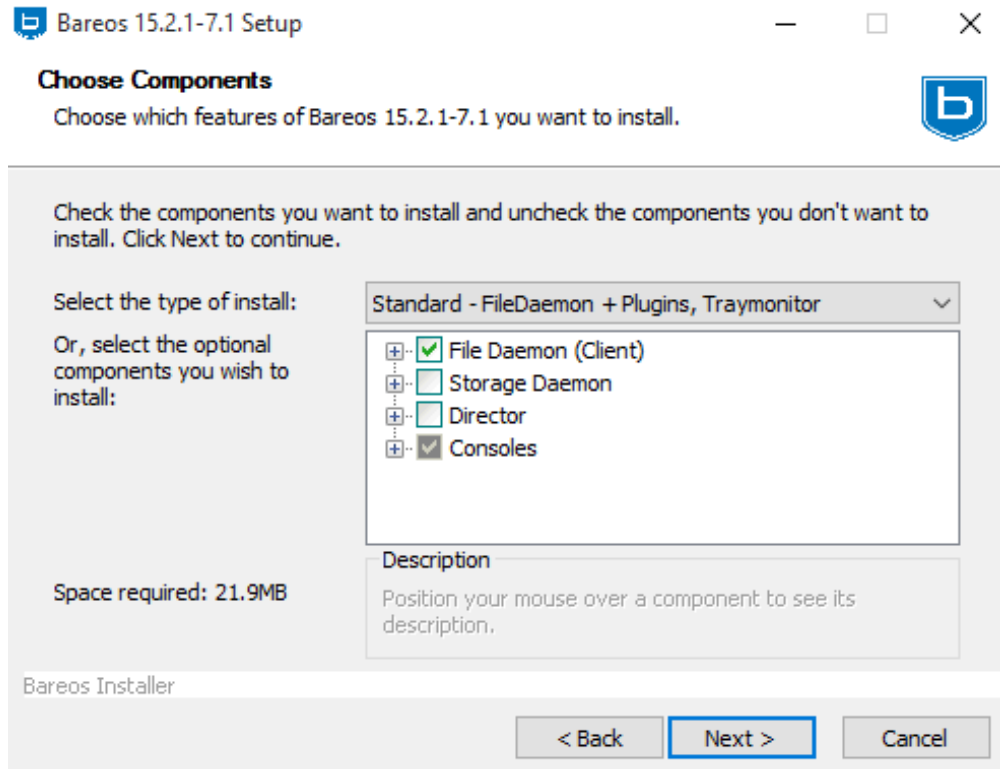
Bareos 15.2.1-7.1 Setup

Choose Components

Choose which features of Bareos 15.2.1-7.1 you want to install.

Check the components you want to install and uncheck the components you don't want to install. Click Next to continue.

Select the type of install:

Standard - FileDaemon + Plugins, Traymonitor

Or, select the optional components you wish to install:

File Daemon (Client)
Storage Daemon
Director
Consoles

Description

Position your mouse over a component to see its description.

Space required: 21.9MB

Bareos Installer

< Back

Next >

Cancel